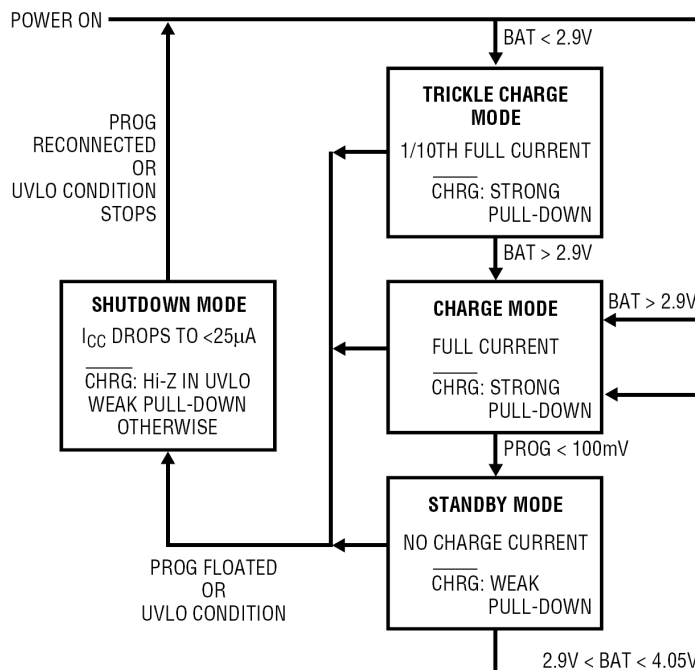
POWER ON

BAT < 2.9V

TRICKLE CHARGE MODE

1/10TH FULL CURRENT

$\overline{\text{CHRG}}$: STRONG PULL-DOWN

BAT > 2.9V

PROG RECONNECTED OR UVLO CONDITION STOPS

SHUTDOWN MODE

$I_{CC}$ DROPS TO <25µA

$\overline{\text{CHRG}}$: Hi-Z IN UVLO WEAK PULL-DOWN OTHERWISE

CHARGE MODE

FULL CURRENT

$\overline{\text{CHRG}}$: STRONG PULL-DOWN

BAT > 2.9V

PROG < 100mV

STANDBY MODE

NO CHARGE CURRENT

$\overline{\text{CHRG}}$: WEAK PULL-DOWN

PROG FLOATED OR UVLO CONDITION

2.9V < BAT < 4.05V